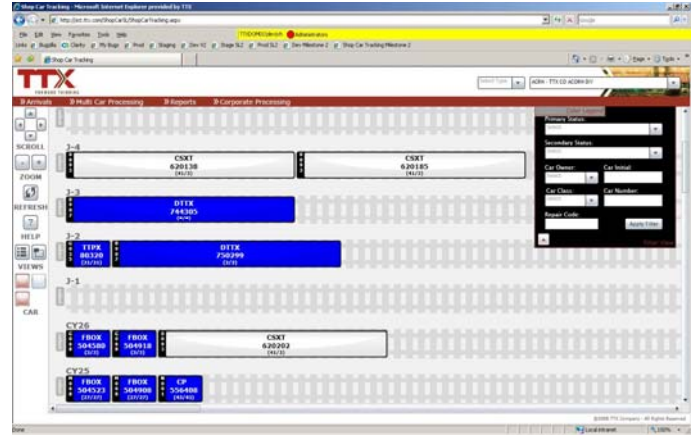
Shop Car Tracking - Microsoft Internet Explorer provided by TTX

http://sct.ttx.com/ShopCarUI/ShopCarTracking.aspx

File Edit View Favorites Tools Help

Links Bugzilla Clarity My Bugs Prod Staging Dev V2 Stage SL2 Prod SL2 Dev Milestone 2 Shop Car Tracking Milestone 2

Shop Car Tracking

TTX

Arrivals Multi Car Processing Reports Corporate Processing

SCROLL

ZOOM

REFRESH

HELP

VIEWS

CAR

J-4

CSXT 620138

CSXT 620185

J-3

DTTX 744305

J-2

TTPX 80320

DTTX 750299

J-1

CY26

FBOX 504580

FBOX 504918

CSXT 620202

CY25

FBOX 504523

FBOX 504908

CP 556408

Filter Legend

Primary Status:

Select

Secondary Status:

Select

Car Owner:

Car Initial:

Car Class:

Car Number:

Repair Code:

Apply Filter

Done

Local intranet

100%